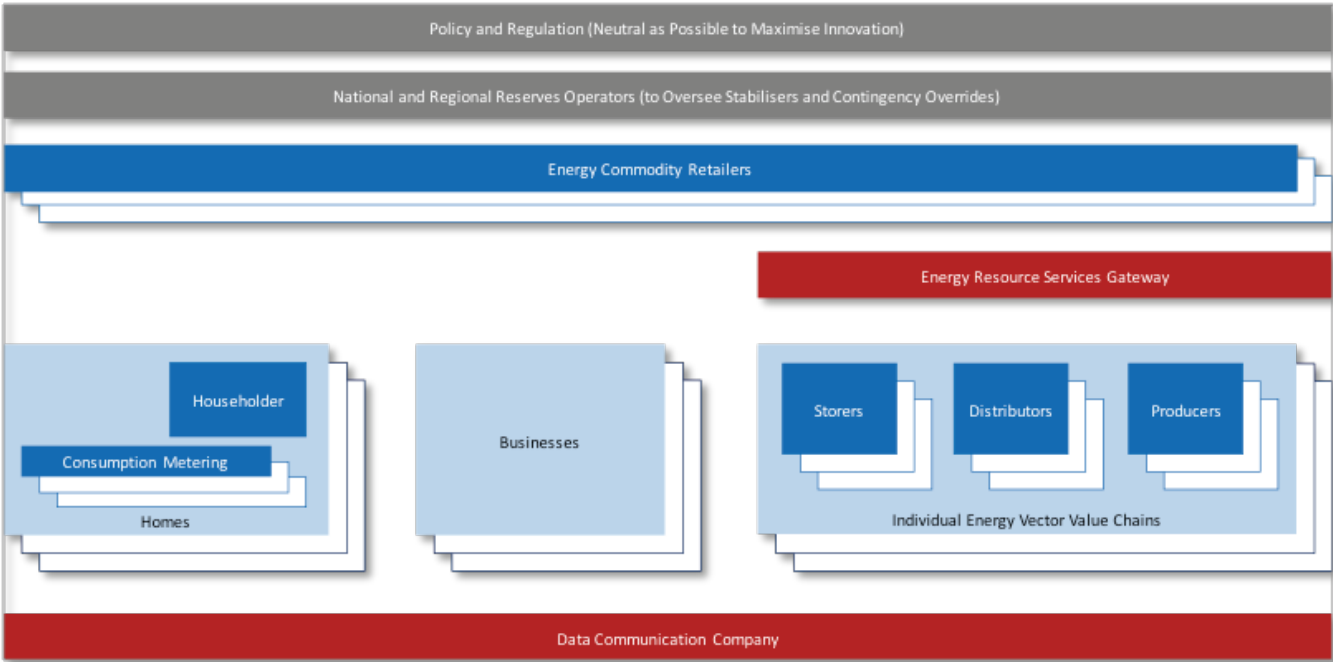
Policy and Regulation (Neutral as Possible to Maximise Innovation)

National and Regional Reserves Operators (to Oversee Stabilisers and Contingency Overrides)

Energy Commodity Retailers

Energy Resource Services Gateway

Householder

Consumption Metering

Homes

Businesses

Storers

Distributors

Producers

Individual Energy Vector Value Chains

Data Communication Company